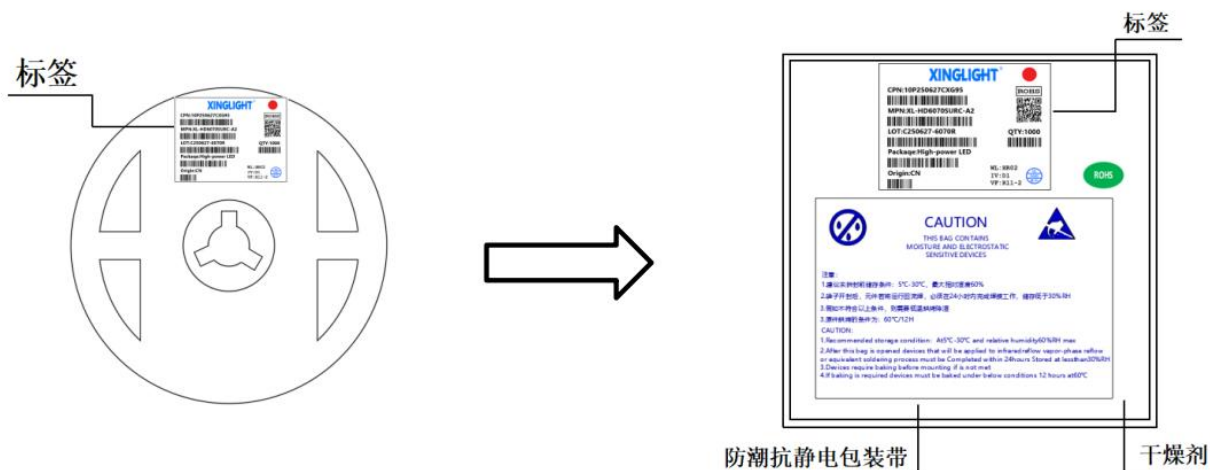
标签

XINGLIGHT
CPN:10P250627CXG95
MPN:XL-HD6070SURC-A2
LOT:C250627-6070R
QTY:1000
Package:High-power LED
Origin:CN
WL:HR02
IV:D1
VF:K11-2

标签

XINGLIGHT
CPN:10P250627CXG95
ROHS
MPN:XL-HD6070SURC-A2
LOT:C250627-6070R
QTY:1000
Package:High-power LED
Origin:CN
WL:HR02
IV:D1
VF:K11-2

ROHS

CAUTION
THIS BAG CONTAINS
MOISTURE AND ELECTROSTATIC
SENSITIVE DEVICES

注意：
1.建议未拆封前储存条件：5℃-30℃，最大相对湿度60%
2.袋子开封后，元件若需进行回流焊，必须在24小时内完成焊接工作，储存低于30%RH
3.若如不符合以上条件，则需要烘烤再焊接
3.烘烤条件为：60℃/12H
CAUTION:
1.Recommended storage condition: At5℃-30℃ and relative humidity60%RH max
2.After this bag is opened devices that will be applied to infraredreflow vapor-phase reflow or equivalent soldering process must be Completed within 24hours Stored at lessthan30%RH
3.Devices require baking before mounting if is not met
4.If baking is required devices must be baked under below conditions 12 hours at60℃

防潮抗静电包装带
干燥剂